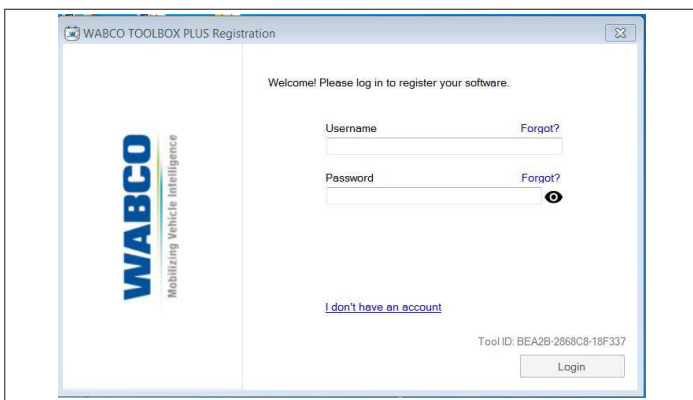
WABCO TOOLBOX PLUS Registration

WABCO
Mobilizing Vehicle Intelligence

Welcome! Please log in to register your software.

Username
Forgot?

Password
Forgot?

I don't have an account

Tool ID: BEA2B-2868C8-18F337

Login